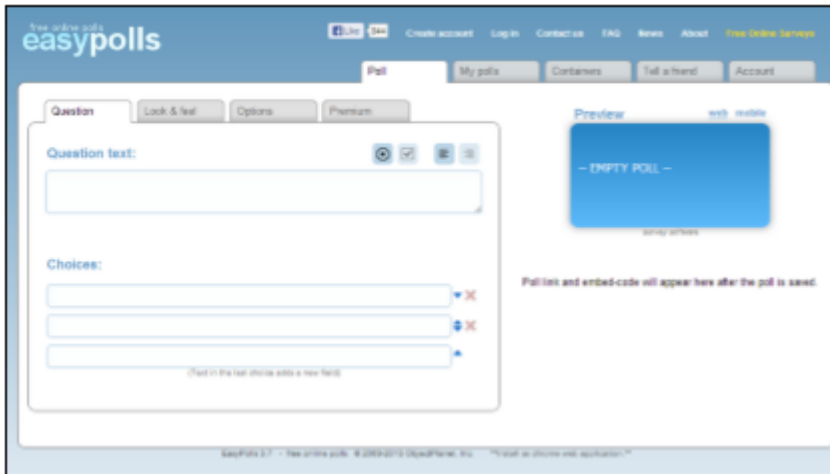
free online polls
easypolls

Like 344 Create account Log in Contact us FAQ News About Free Online Surveys

Poll My polls Containers Tell a friend Account

Question Look & feel Options Premium

Question text:

Choices:

(Text in the last choice adds a new field)

Preview web mobile

— EMPTY POLL —

survey software

Poll link and embed-code will appear here after the poll is saved.

EasyPolls 3.7 · Free online polls © 2009-2013 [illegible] Inc. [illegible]